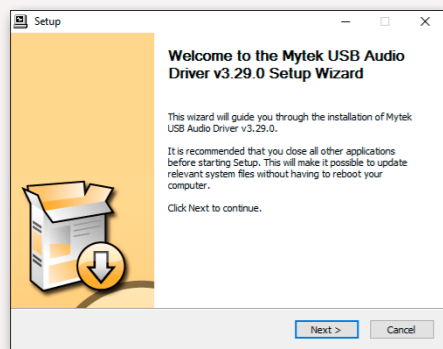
Setup

Welcome to the Mytek USB Audio Driver v3.29.0 Setup Wizard

This wizard will guide you through the installation of Mytek USB Audio Driver v3.29.0.

It is recommended that you close all other applications before starting Setup. This will make it possible to update relevant system files without having to reboot your computer.

Click Next to continue.

Next >
Cancel